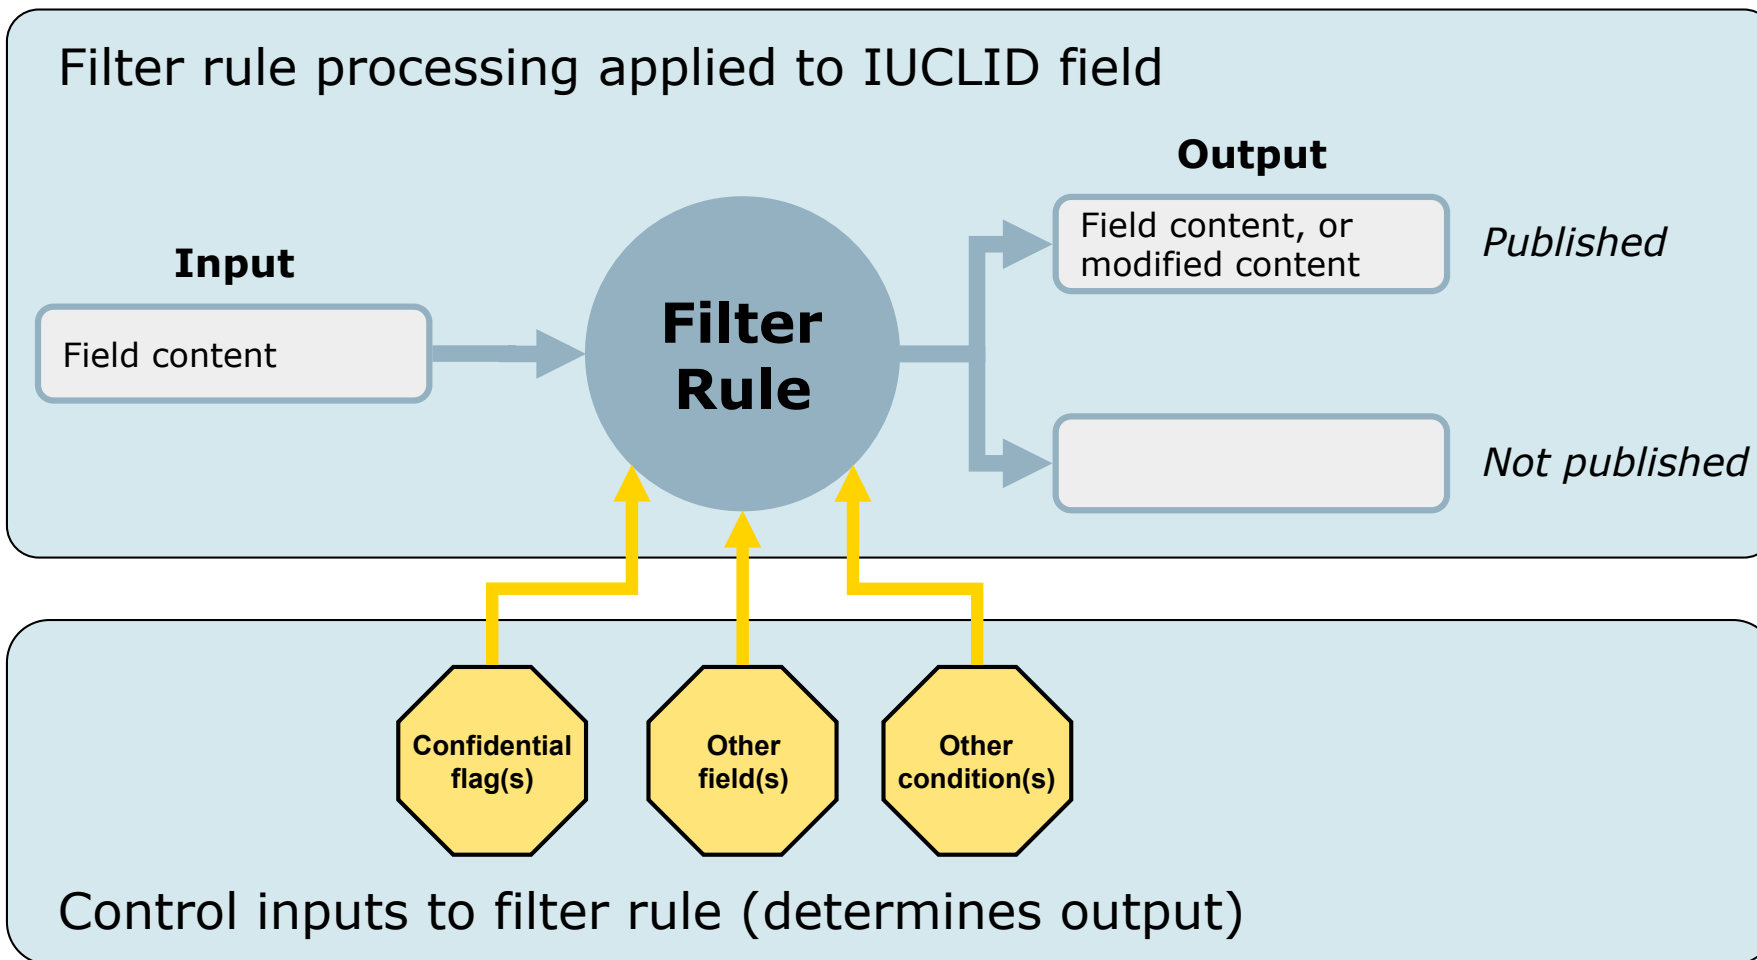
Filter rule processing applied to IUCLID field

Input

Field content

Filter Rule

Output

Field content, or modified content

Published

Not published

Confidential flag(s)

Other field(s)

Other condition(s)

Control inputs to filter rule (determines output)